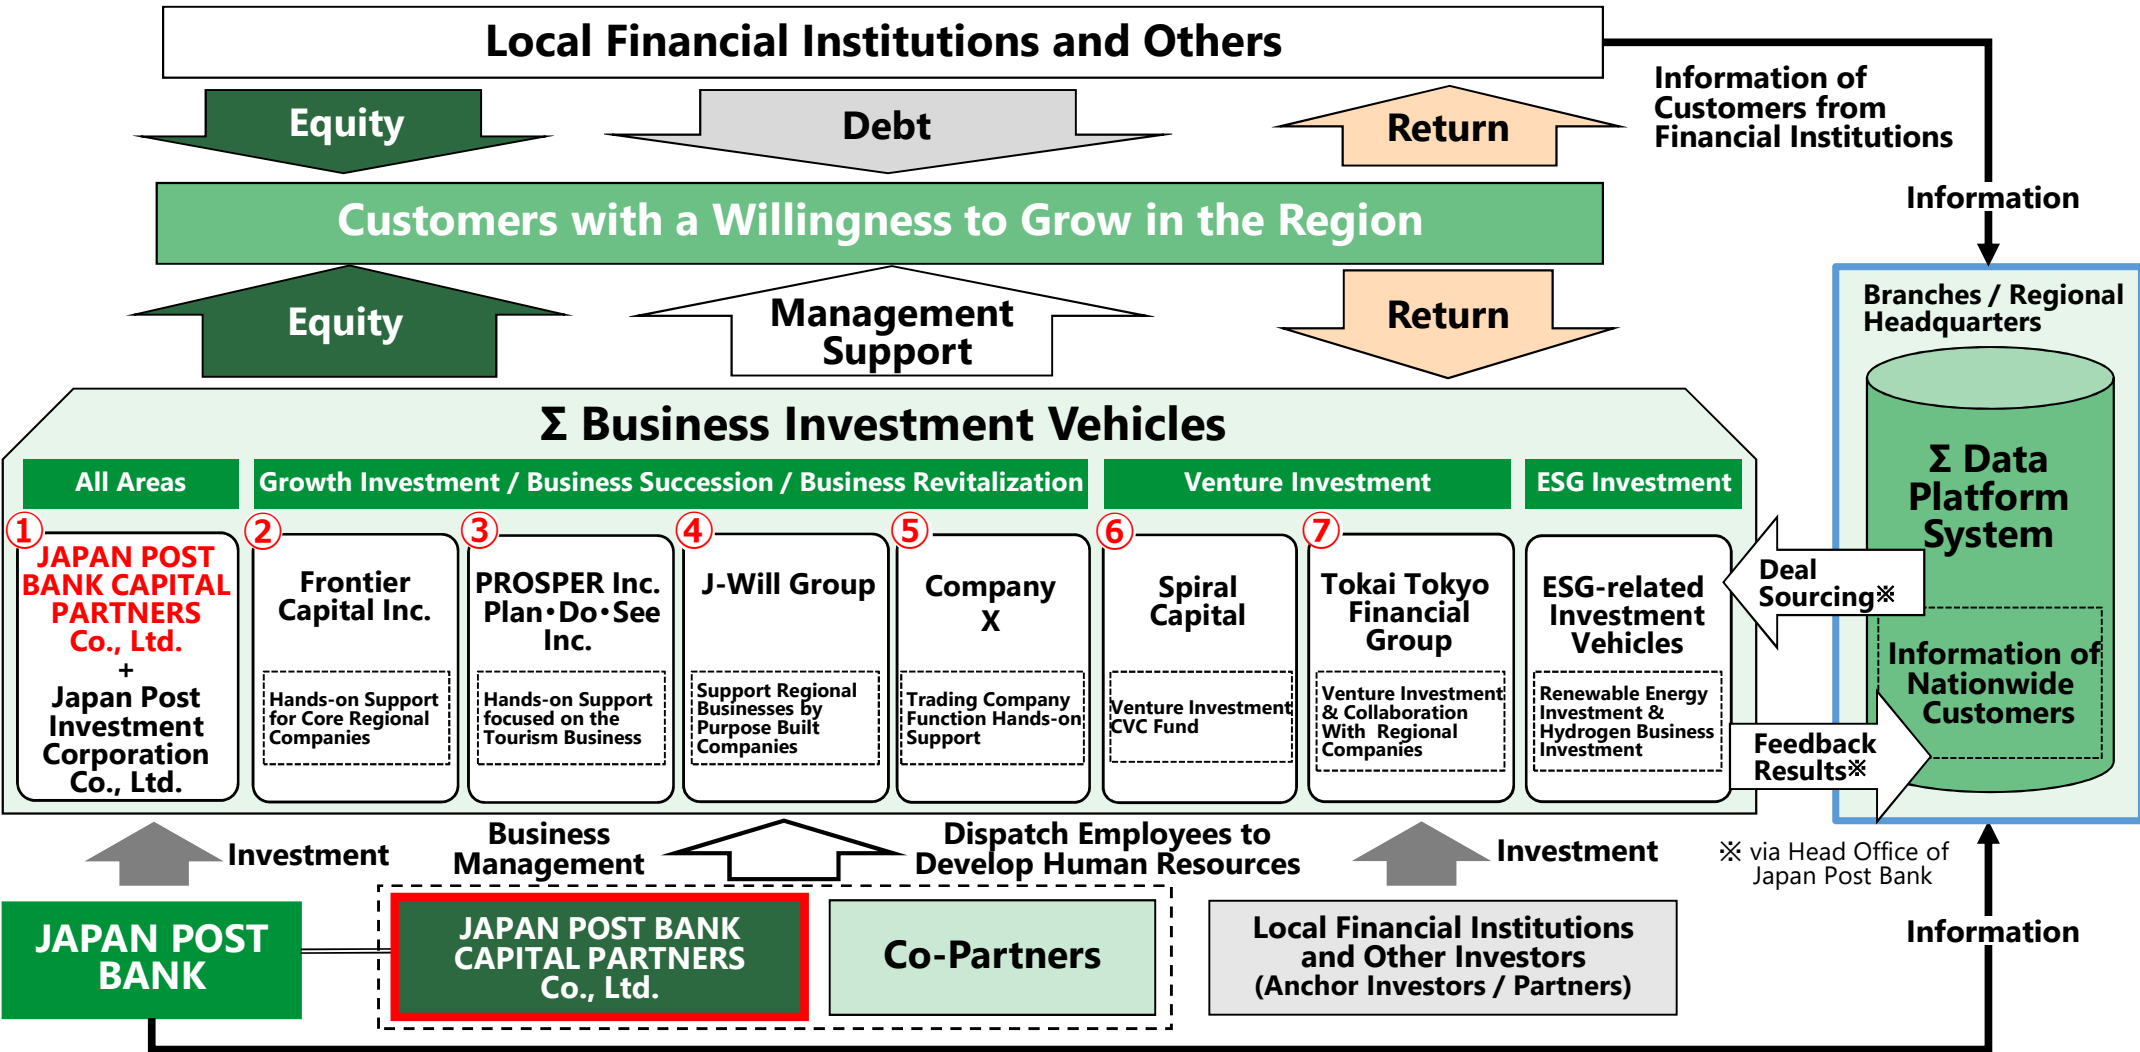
Local Financial Institutions and Others

Equity

Debt

Return

Information of Customers from Financial Institutions

Information

Customers with a Willingness to Grow in the Region

Equity

Management Support

Return

Branches / Regional Headquarters

Σ Data Platform System

Information of Nationwide Customers

Σ Business Investment Vehicles

All Areas

Growth Investment / Business Succession / Business Revitalization

Venture Investment

ESG Investment

① JAPAN POST BANK CAPITAL PARTNERS Co., Ltd. + Japan Post Investment Corporation Co., Ltd.

② Frontier Capital Inc.

Hands-on Support for Core Regional Companies

③ PROSPER Inc. Plan•Do•See Inc.

Hands-on Support focused on the Tourism Business

④ J-Will Group

Support Regional Businesses by Purpose Built Companies

⑤ Company X

Trading Company Function Hands-on Support

⑥ Spiral Capital

Venture Investment CVC Fund

⑦ Tokai Tokyo Financial Group

Venture Investment & Collaboration With Regional Companies

ESG-related Investment Vehicles

Renewable Energy Investment & Hydrogen Business Investment

Deal Sourcing※

Feedback Results※

Investment

Business Management

Dispatch Employees to Develop Human Resources

Investment

※ via Head Office of Japan Post Bank

Information

JAPAN POST BANK

JAPAN POST BANK CAPITAL PARTNERS Co., Ltd.

Co-Partners

Local Financial Institutions and Other Investors (Anchor Investors / Partners)